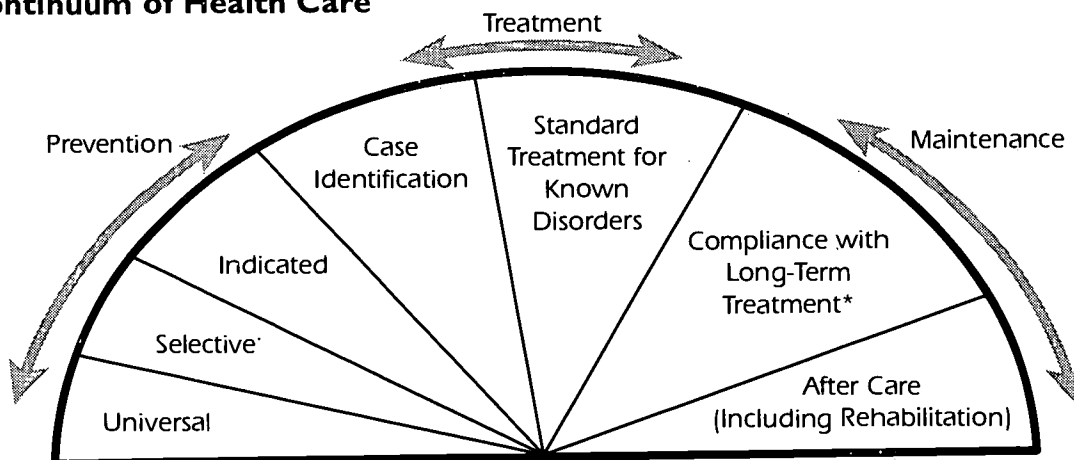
ontinuum of Health Care

Treatment

Prevention

Maintenance

Case Identification

Standard Treatment for Known Disorders

Indicated

Compliance with Long-Term Treatment*

Selective

After Care (Including Rehabilitation)

Universal